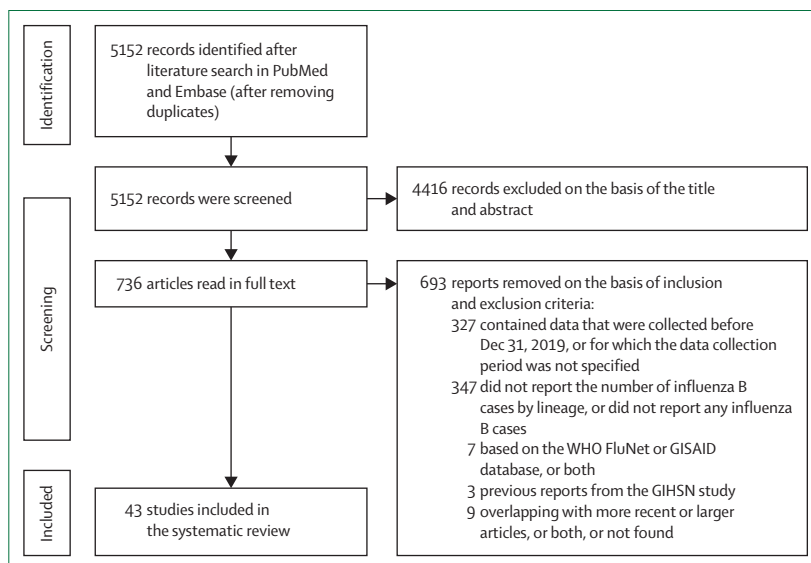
Identification

5152 records identified after literature search in PubMed and Embase (after removing duplicates)

Screening

5152 records were screened

4416 records excluded on the basis of the title and abstract

736 articles read in full text

693 reports removed on the basis of inclusion and exclusion criteria:
327 contained data that were collected before Dec 31, 2019, or for which the data collection period was not specified
347 did not report the number of influenza B cases by lineage, or did not report any influenza B cases
7 based on the WHO FluNet or GISAID database, or both
3 previous reports from the GIHSN study
9 overlapping with more recent or larger articles, or both, or not found

Included

43 studies included in the systematic review